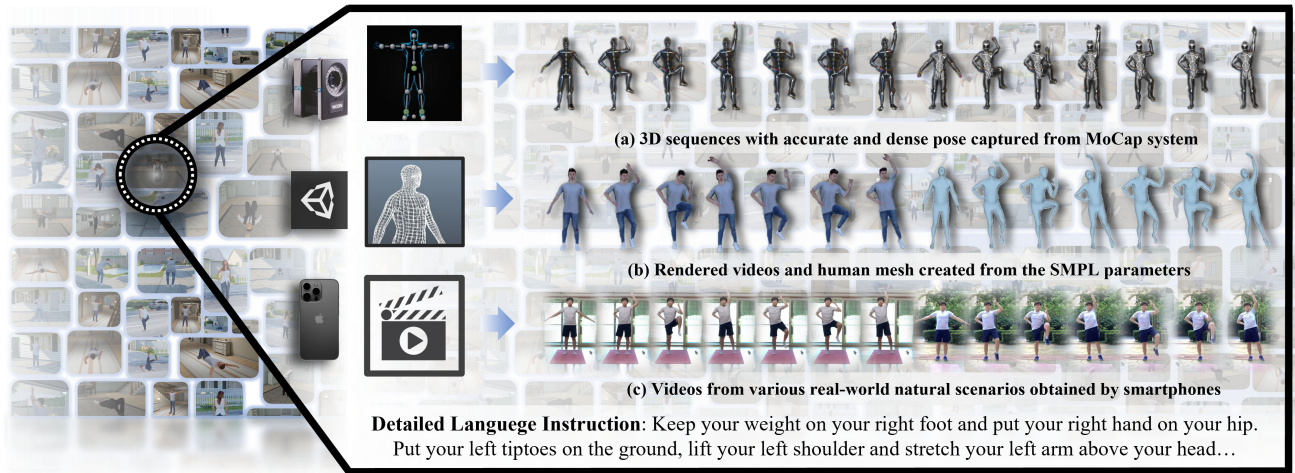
(a) 3D sequences with accurate and dense pose captured from MoCap system

(b) Rendered videos and human mesh created from the SMPL parameters

(c) Videos from various real-world natural scenarios obtained by smartphones

**Detailed Languege Instruction**: Keep your weight on your right foot and put your right hand on your hip. Put your left tiptoes on the ground, lift your left shoulder and stretch your left arm above your head…